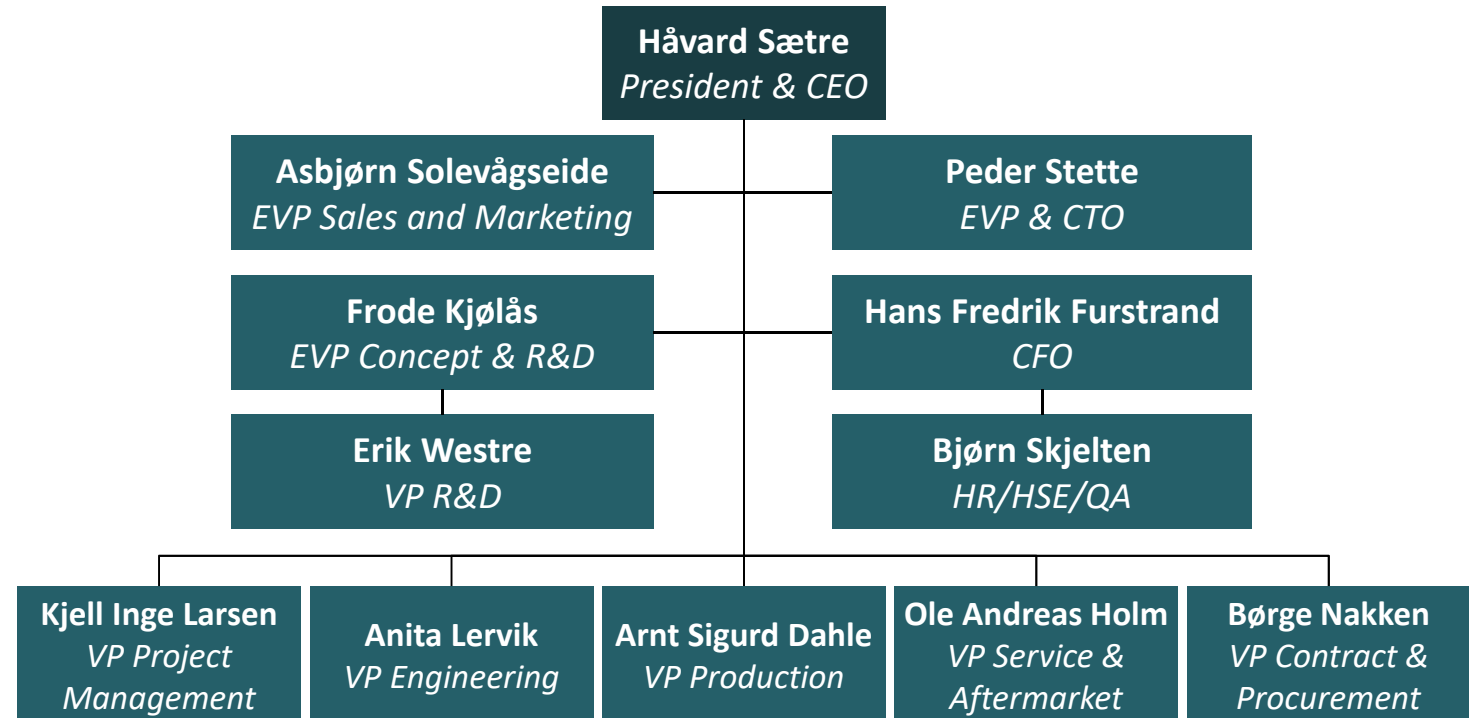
Håvard Sætre
President & CEO

Asbjørn Solevågseide
EVP Sales and Marketing

Peder Stette
EVP & CTO

Frode Kjølås
EVP Concept & R&D

Hans Fredrik Furstrand
CFO

Erik Westre
VP R&D

Bjørn Skjelten
HR/HSE/QA

Kjell Inge Larsen
VP Project Management

Anita Lervik
VP Engineering

Arnt Sigurd Dahle
VP Production

Ole Andreas Holm
VP Service & Aftermarket

Børge Nakken
VP Contract & Procurement